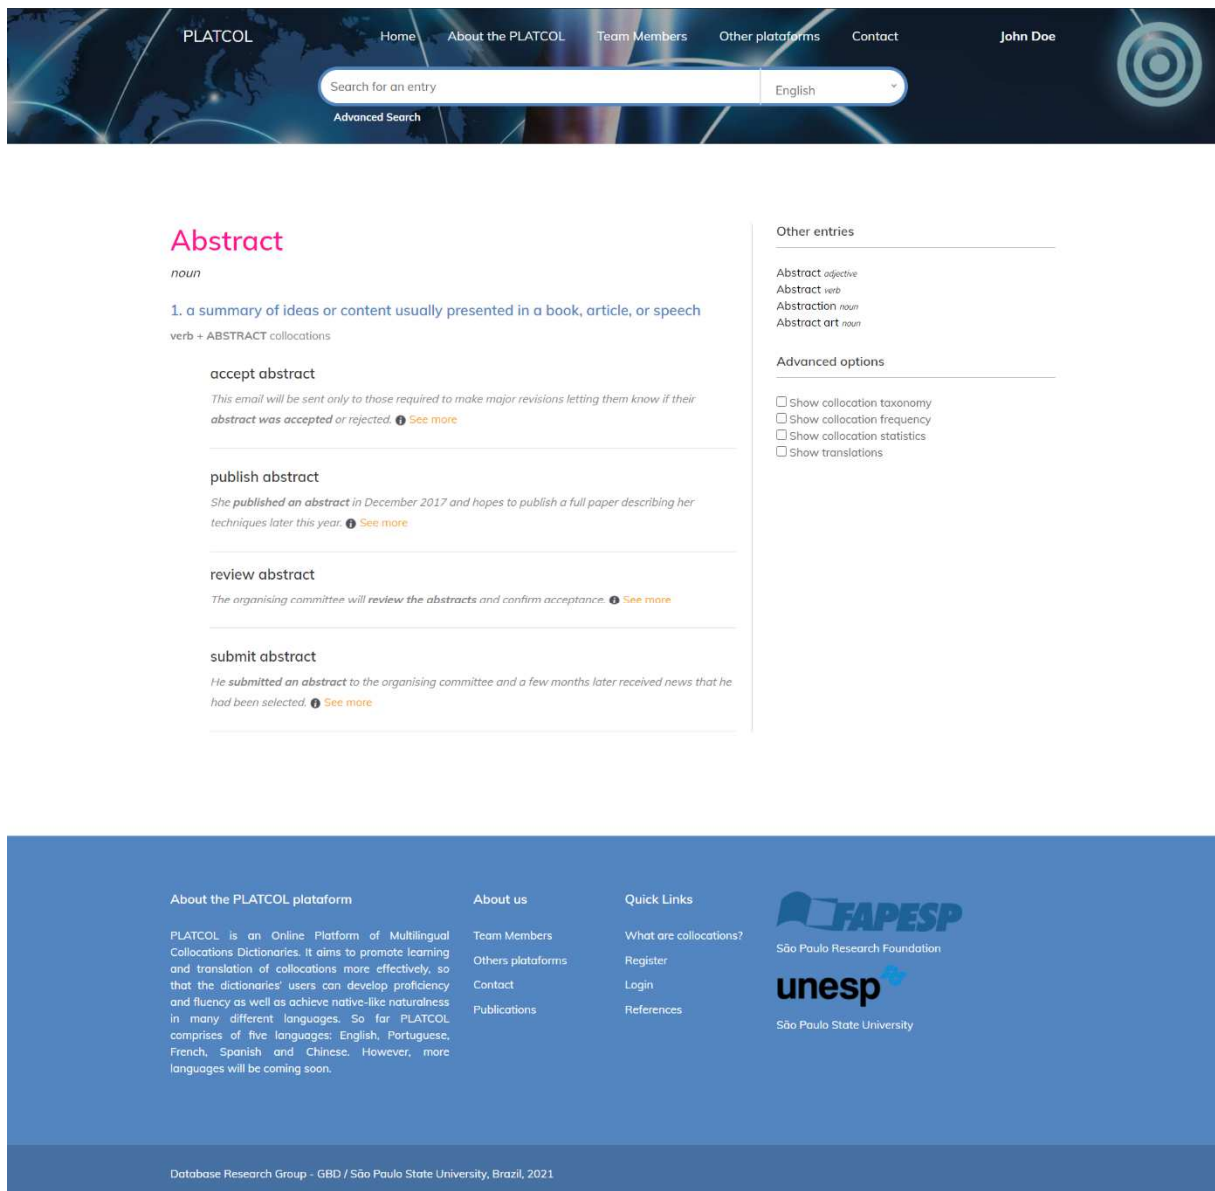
PLATCOL Home About the PLATCOL Team Members Other plataforms Contact John Doe

Search for an entry English

Advanced Search

Abstract
noun

1. a summary of ideas or content usually presented in a book, article, or speech
verb + ABSTRACT collocations

accept abstract
This email will be sent only to those required to make major revisions letting them know if their **abstract was accepted** or rejected. See more

publish abstract
She **published an abstract** in December 2017 and hopes to publish a full paper describing her techniques later this year. See more

review abstract
The organising committee will **review the abstracts** and confirm acceptance. See more

submit abstract
He **submitted an abstract** to the organising committee and a few months later received news that he had been selected. See more

Other entries

Abstract adjective
Abstract verb
Abstraction noun
Abstract art noun

Advanced options

Show collocation taxonomy
Show collocation frequency
Show collocation statistics
Show translations

About the PLATCOL plataform

PLATCOL is an Online Platform of Multilingual Collocations Dictionaries. It aims to promote learning and translation of collocations more effectively, so that the dictionaries' users can develop proficiency and fluency as well as achieve native-like naturalness in many different languages. So far PLATCOL comprises of five languages: English, Portuguese, French, Spanish and Chinese. However, more languages will be coming soon.

About us

Team Members
Others plataforms
Contact
Publications

Quick Links

What are collocations?
Register
Login
References

FAPESP
São Paulo Research Foundation

unesp
São Paulo State University

Database Research Group - GBD / São Paulo State University, Brazil, 2021